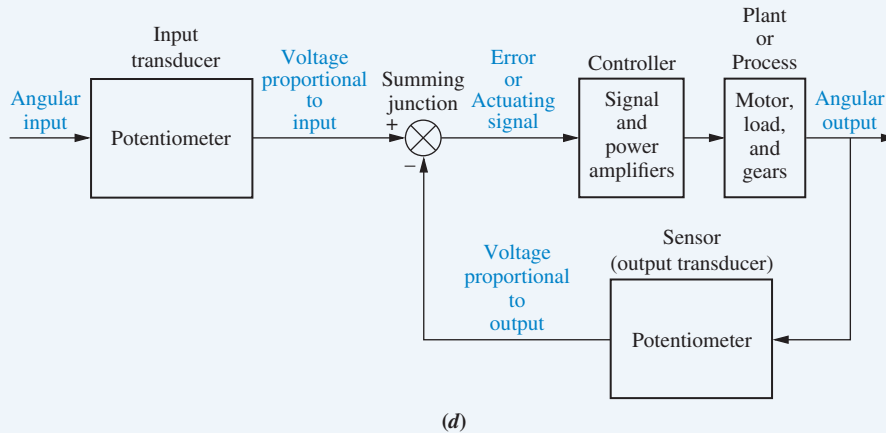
Input transducer

Angular input

Potentiometer

Voltage proportional to input

Summing junction

+

−

Error or Actuating signal

Controller

Signal and power amplifiers

Plant or Process

Motor, load, and gears

Angular output

Voltage proportional to output

Sensor (output transducer)

Potentiometer

(d)